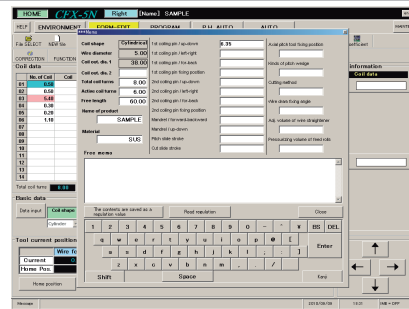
HOME CFX-5N Right [Name] SAMPLE

HELP ENVIRONMENT CORR.-EDIT PROGRAM P.H. AUTO AUTO

File SELECT NEW file

CORRECTION FUNCTION

Coil data

| No. of Coil | Coil |
|---|---|
| 01 | 0.58 |
| 02 | 0.58 |
| 03 | 5.48 |
| 04 | 0.30 |
| 05 | 0.20 |
| 06 | 1.10 |
| 07 | |
| 08 | |
| 09 | |
| 10 | |
| 11 | |
| 12 | |
| 13 | |

Total coil turns 8.30

Basic data

Data input Coil shape

Cylinder

Tool current position

Wire fe

Current

Home Pos.

Home position

Message

Memo

| | |
|---|---|
| Coil shape | Cylindrical |
| Wire diameter | 5.00 |
| Coil out. dia. 1 | 38.00 |
| Coil out. dia. 2 | |
| Total coil turns | 8.00 |
| Active coil turns | 6.00 |
| Free length | 60.00 |
| Name of product | SAMPLE |
| Material | SUS |

Free memo

1st coiling pin / up-down 8.35
1st coiling pin / left-right
1st coiling pin / fore-back
1st coiling pin fixing position
2nd coiling pin / up-down
2nd coiling pin / left-right
2nd coiling pin / fore-back
2nd coiling pin fixing position
Mandrel / forward-backward
Mandrel / up-down
Pitch slide stroke
Cut slide stroke

Axial pitch tool fixing position
Kinds of pitch wedge
Cutting method
Wire stock fixing angle
Adj. volume of wire straightener
Pressurizing volume of feed rolls

The contents are saved as a regulation value.
Read regulation
Close

1 2 3 4 5 6 7 8 9 0 - ^ ¥ BS DEL
q w e r t y u i o p @ [ Enter
a s d f g h j k l ; : ]
z x c v b n m , . / _
Shift Space Kana

Information

Coil data

2018/08/08 14:21 IME = OFF